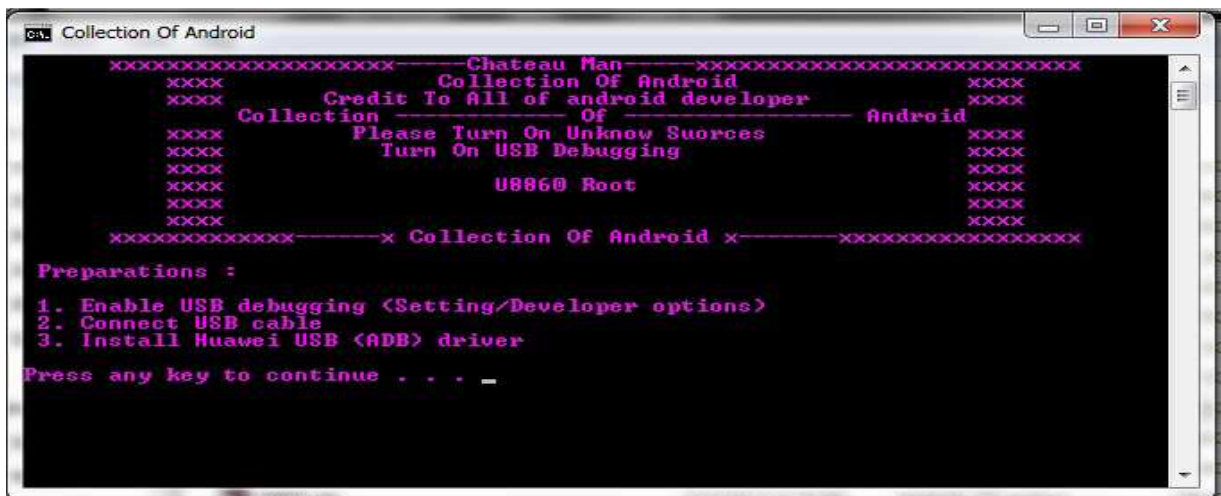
Collection Of Android

xxxxxxxxxxxxxxxxxxx------Chateau Man------xxxxxxxxxxxxxxxxxxxxxxxxxx
xxxx Collection Of Android xxxx
xxxx Credit To All of android developer xxxx
Collection ------------- Of ------------------ Android
xxxx Please Turn On Unknow Suorces xxxx
xxxx Turn On USB Debugging xxxx
xxxx xxxx
xxxx U8860 Root xxxx
xxxx xxxx
xxxx xxxx
xxxxxxxxxxxxx------x Collection Of Android x-------xxxxxxxxxxxxxxxxx

Preparations :

1. Enable USB debugging (Setting/Developer options)
2. Connect USB cable
3. Install Huawei USB (ADB) driver

Press any key to continue . . . _